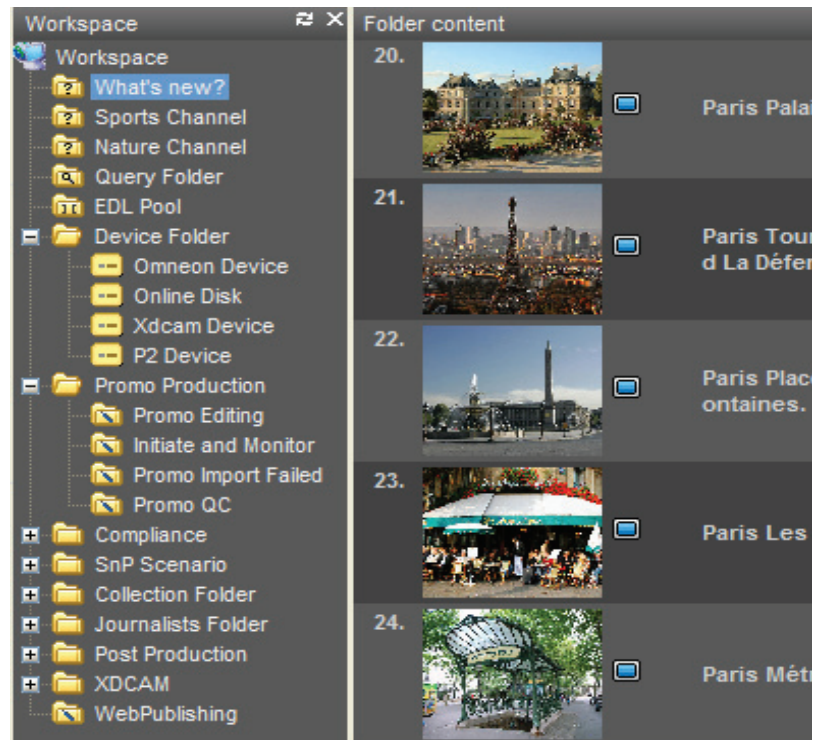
Workspace

Workspace
What's new?
Sports Channel
Nature Channel
Query Folder
EDL Pool
Device Folder
Omneon Device
Online Disk
Xdcam Device
P2 Device
Promo Production
Promo Editing
Initiate and Monitor
Promo Import Failed
Promo QC
Compliance
SnP Scenario
Collection Folder
Journalists Folder
Post Production
XDCAM
WebPublishing

Folder content

20.
Paris Pala

21.
Paris Tou
d La Défe

22.
Paris Plac
ontaines.

23.
Paris Les

24.
Paris Mét